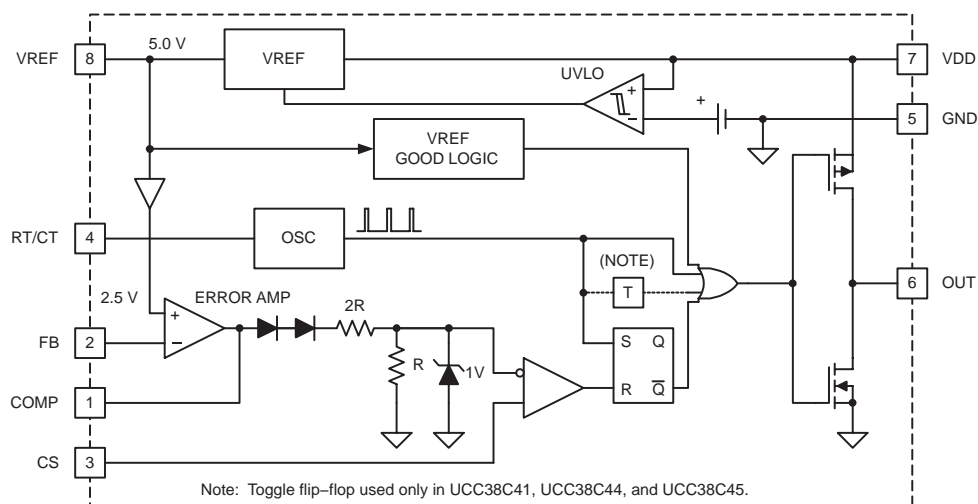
VREF 8
5.0 V
VREF
7 VDD
UVLO
+
+
–
5 GND
VREF
GOOD LOGIC
RT/CT 4
OSC
(NOTE)
T
6 OUT
2.5 V
ERROR AMP
+
–
2R
FB 2
R
1V
S Q
R $\overline{Q}$
COMP 1
CS 3
Note: Toggle flip–flop used only in UCC38C41, UCC38C44, and UCC38C45.